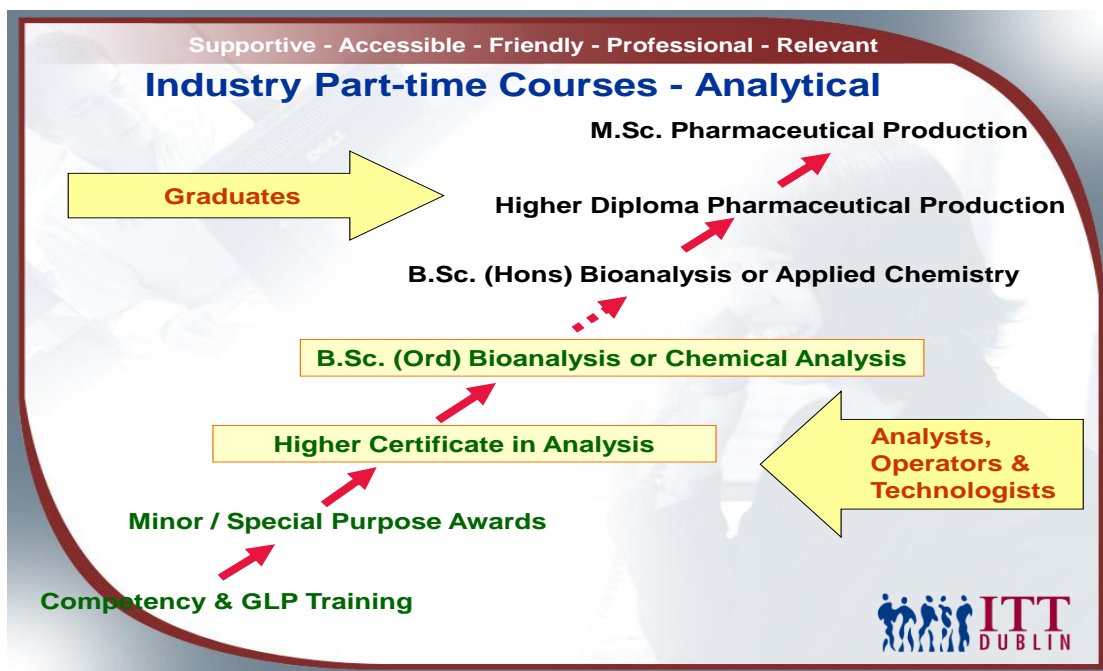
Supportive - Accessible - Friendly - Professional - Relevant

Industry Part-time Courses - Analytical

M.Sc. Pharmaceutical Production

Graduates

Higher Diploma Pharmaceutical Production

B.Sc. (Hons) Bioanalysis or Applied Chemistry

B.Sc. (Ord) Bioanalysis or Chemical Analysis

Higher Certificate in Analysis

Analysts, Operators & Technologists

Minor / Special Purpose Awards

Competency & GLP Training

ITT DUBLIN